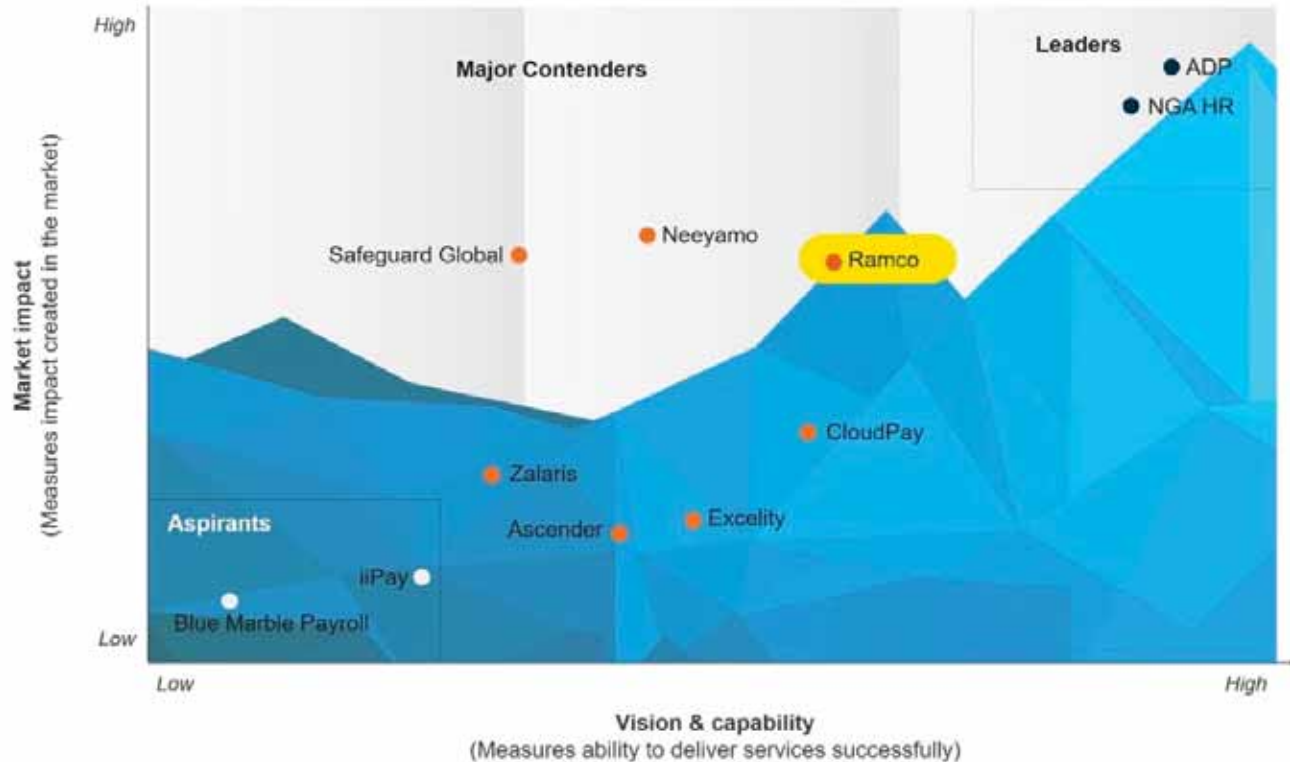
High

Market impact
(Measures impact created in the market)

Major Contenders

Leaders

ADP

NGA HR

Neeyamo

Safeguard Global

Ramco

CloudPay

Zalaris

Aspirants

Excelity

Ascender

iiPay

Blue Marble Payroll

Low

Low

High

Vision & capability
(Measures ability to deliver services successfully)